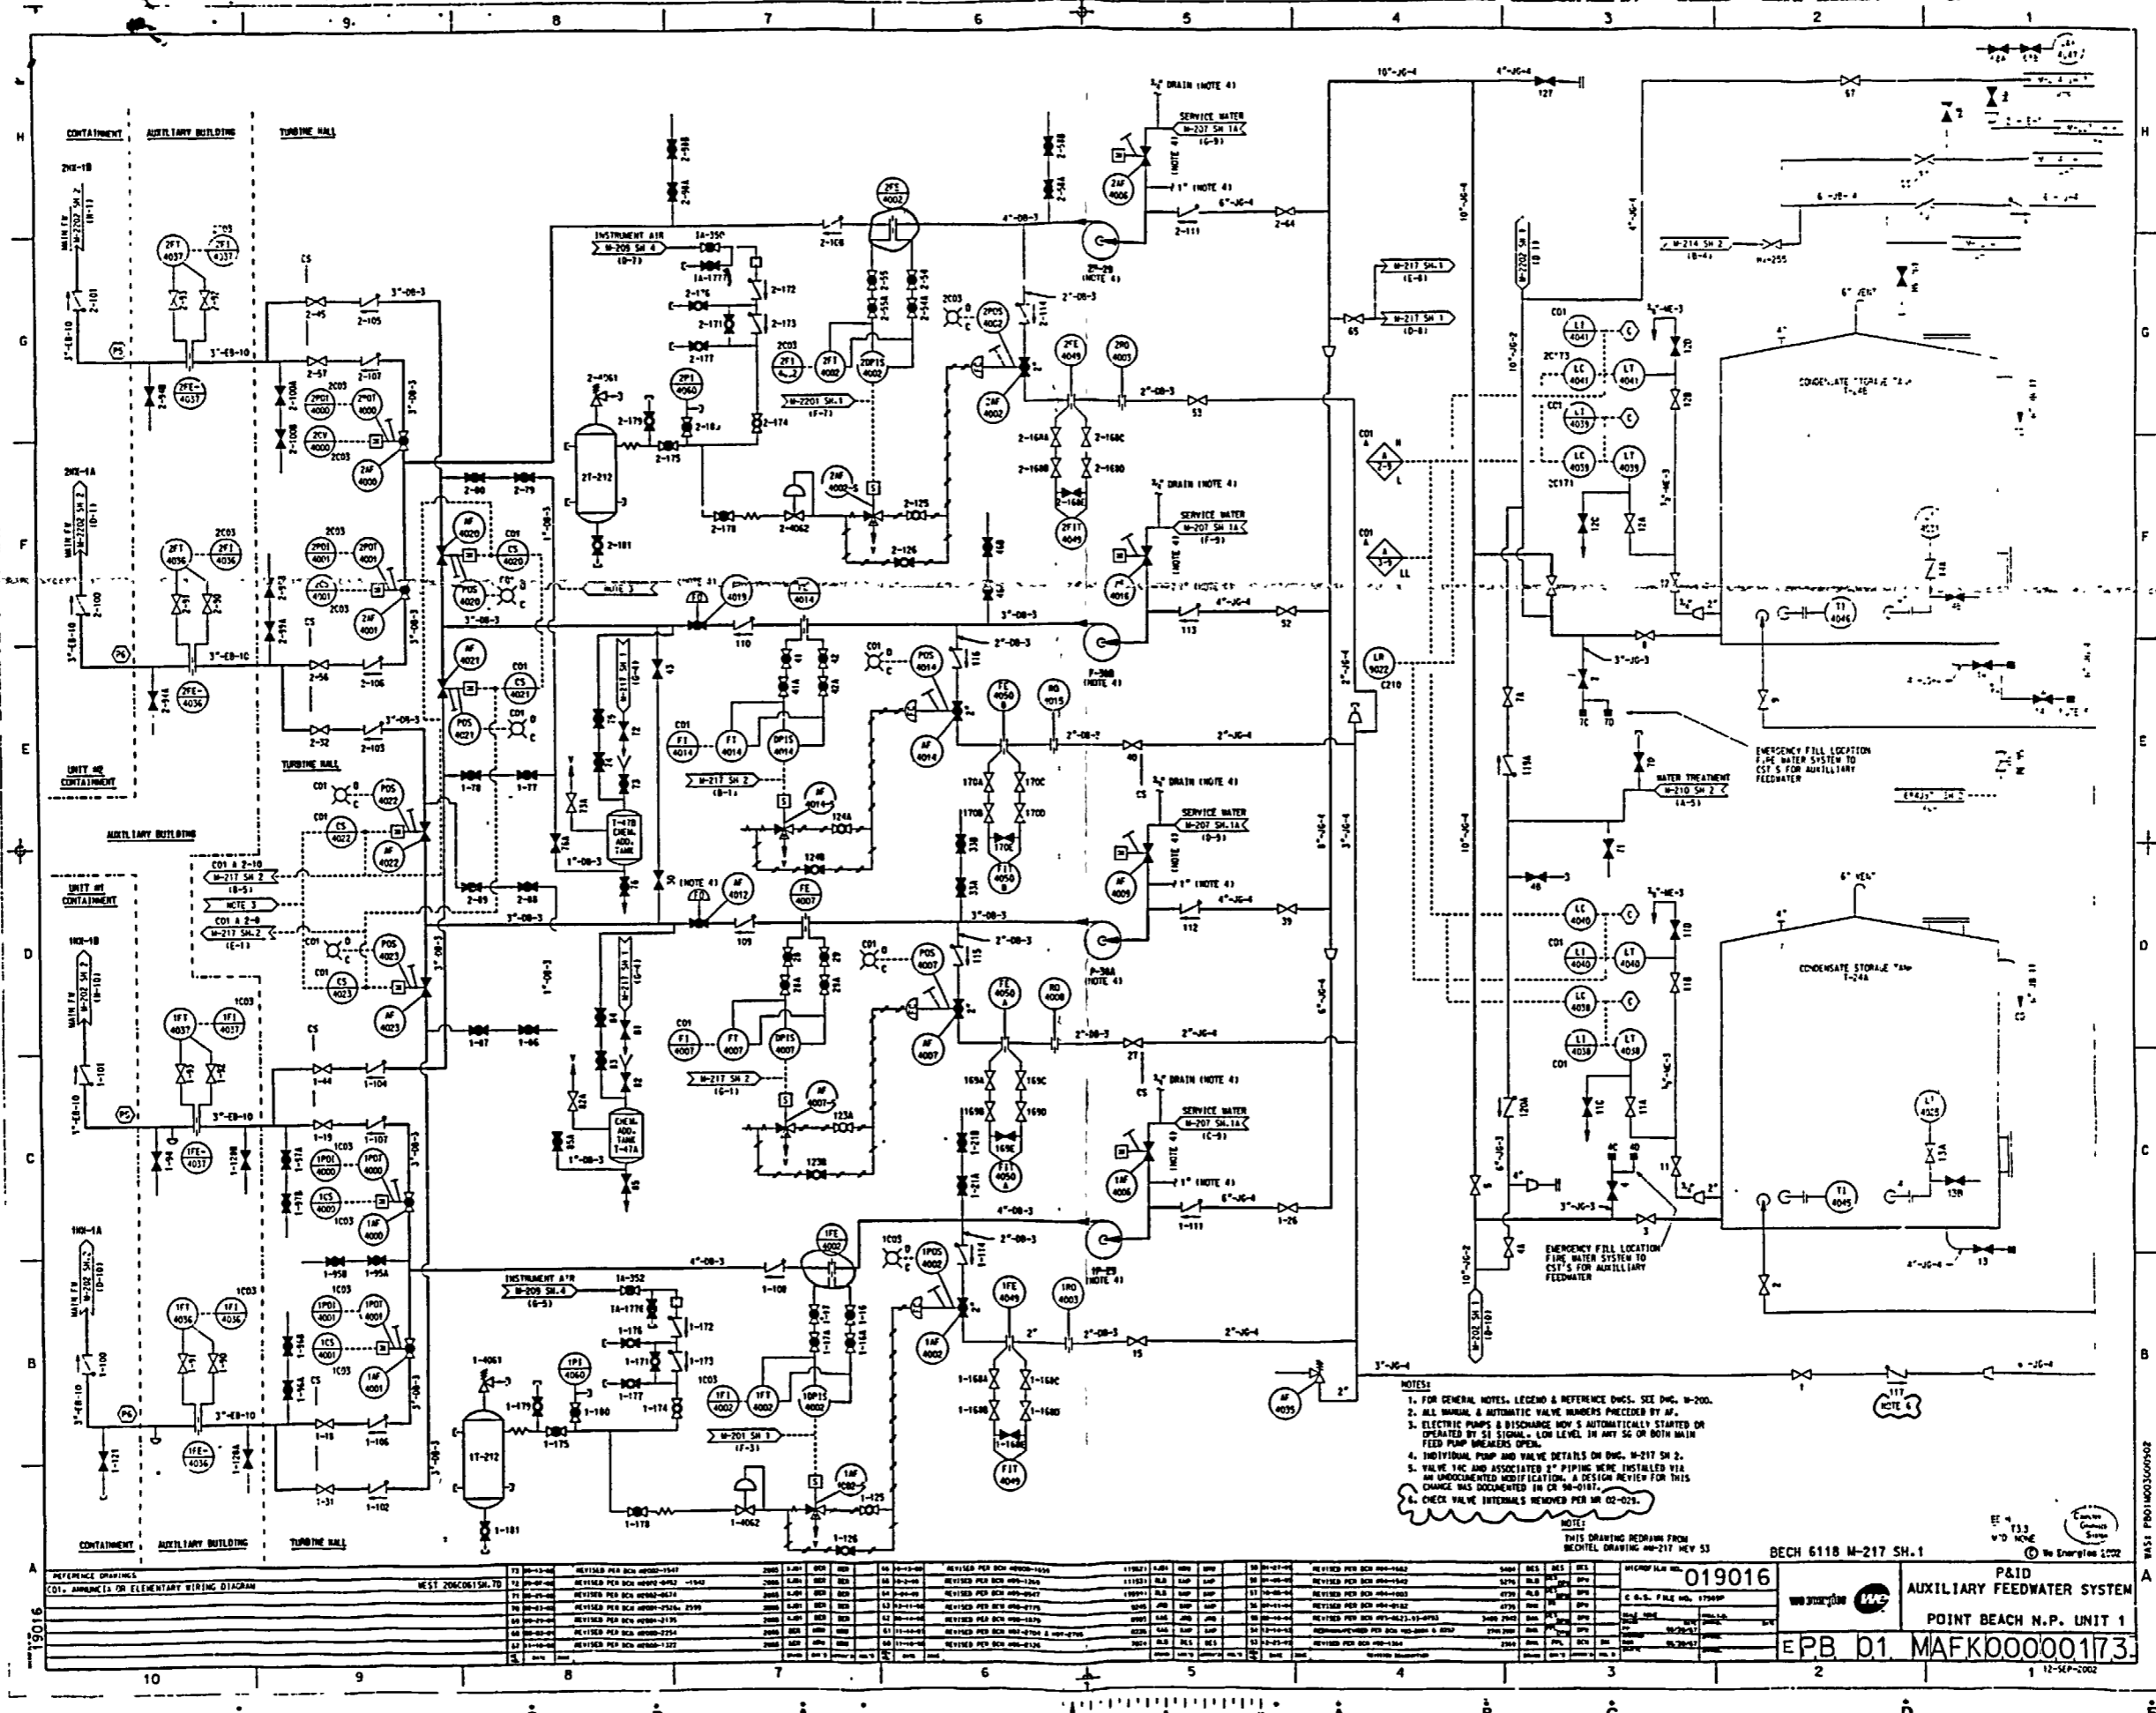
9 8 7 6 5 4 3 2 1

H

G

F

E

D

C

B

A

CONTAINMENT AUXILIARY BUILDING TURBINE HALL

UNIT #2 CONTAINMENT

TURBINE HALL

AUXILIARY BUILDING

UNIT #1 CONTAINMENT

CONTAINMENT AUXILIARY BUILDING TURBINE HALL

INSTRUMENT AIR M-209 SH 4 (D-7)

INSTRUMENT AIR M-209 SH.4 (G-5)

2P-29 (NOTE 4)

P-38B (NOTE 4)

P-38A (NOTE 4)

1P-29 (NOTE 4)

2T-212

1T-212

SERVICE WATER M-207 SH 1A (G-9)

SERVICE WATER M-207 SH.1A (F-9)

SERVICE WATER M-207 SH.1A (D-9)

SERVICE WATER M-207 SH.1A (C-9)

3/4" DRAIN (NOTE 4)

CONDENSATE STORAGE TANK T-24B

CONDENSATE STORAGE TANK T-24A

EMERGENCY FILL LOCATION FIRE WATER SYSTEM TO CST'S FOR AUXILIARY FEEDWATER

WATER TREATMENT M-210 SH 2 (A-5)

6" VENT

T-47B CHEM. ADD. TANK

CHEM. ADD. TANK T-47A

NOTES:
1. FOR GENERAL NOTES, LEGEND & REFERENCE DWGS. SEE DWG. M-200.
2. ALL MANUAL & AUTOMATIC VALVE NUMBERS PRECEDED BY AF.
3. ELECTRIC PUMPS & DISCHARGE MOV'S AUTOMATICALLY STARTED OR OPERATED BY SI SIGNAL, LOW LEVEL IN ANY SG OR BOTH MAIN FEED PUMP BREAKERS OPEN.
4. INDIVIDUAL PUMP AND VALVE DETAILS ON DWG. M-217 SH 2.
5. VALVE 14C AND ASSOCIATED 2" PIPING WERE INSTALLED VIA AN UNDOCUMENTED MODIFICATION. A DESIGN REVIEW FOR THIS CHANGE WAS DOCUMENTED IN CR 98-0187.
6. CHECK VALVE INTERNALS REMOVED PER MR 02-029.

NOTE:
THIS DRAWING REDRAWN FROM BECHTEL DRAWING M-217 REV 53

BECH 6118 M-217 SH.1

REFERENCE DRAWINGS
C01. ANNUNCIATOR ELEMENTARY WIRING DIAGRAM WEST 206C061SH.70

019016

P&ID
AUXILIARY FEEDWATER SYSTEM
POINT BEACH N.P. UNIT 1

E PB 01 MAFK00000173

© We Energies 2002

12-SEP-2002

10 9 8 7 6 5 4 3 2 1